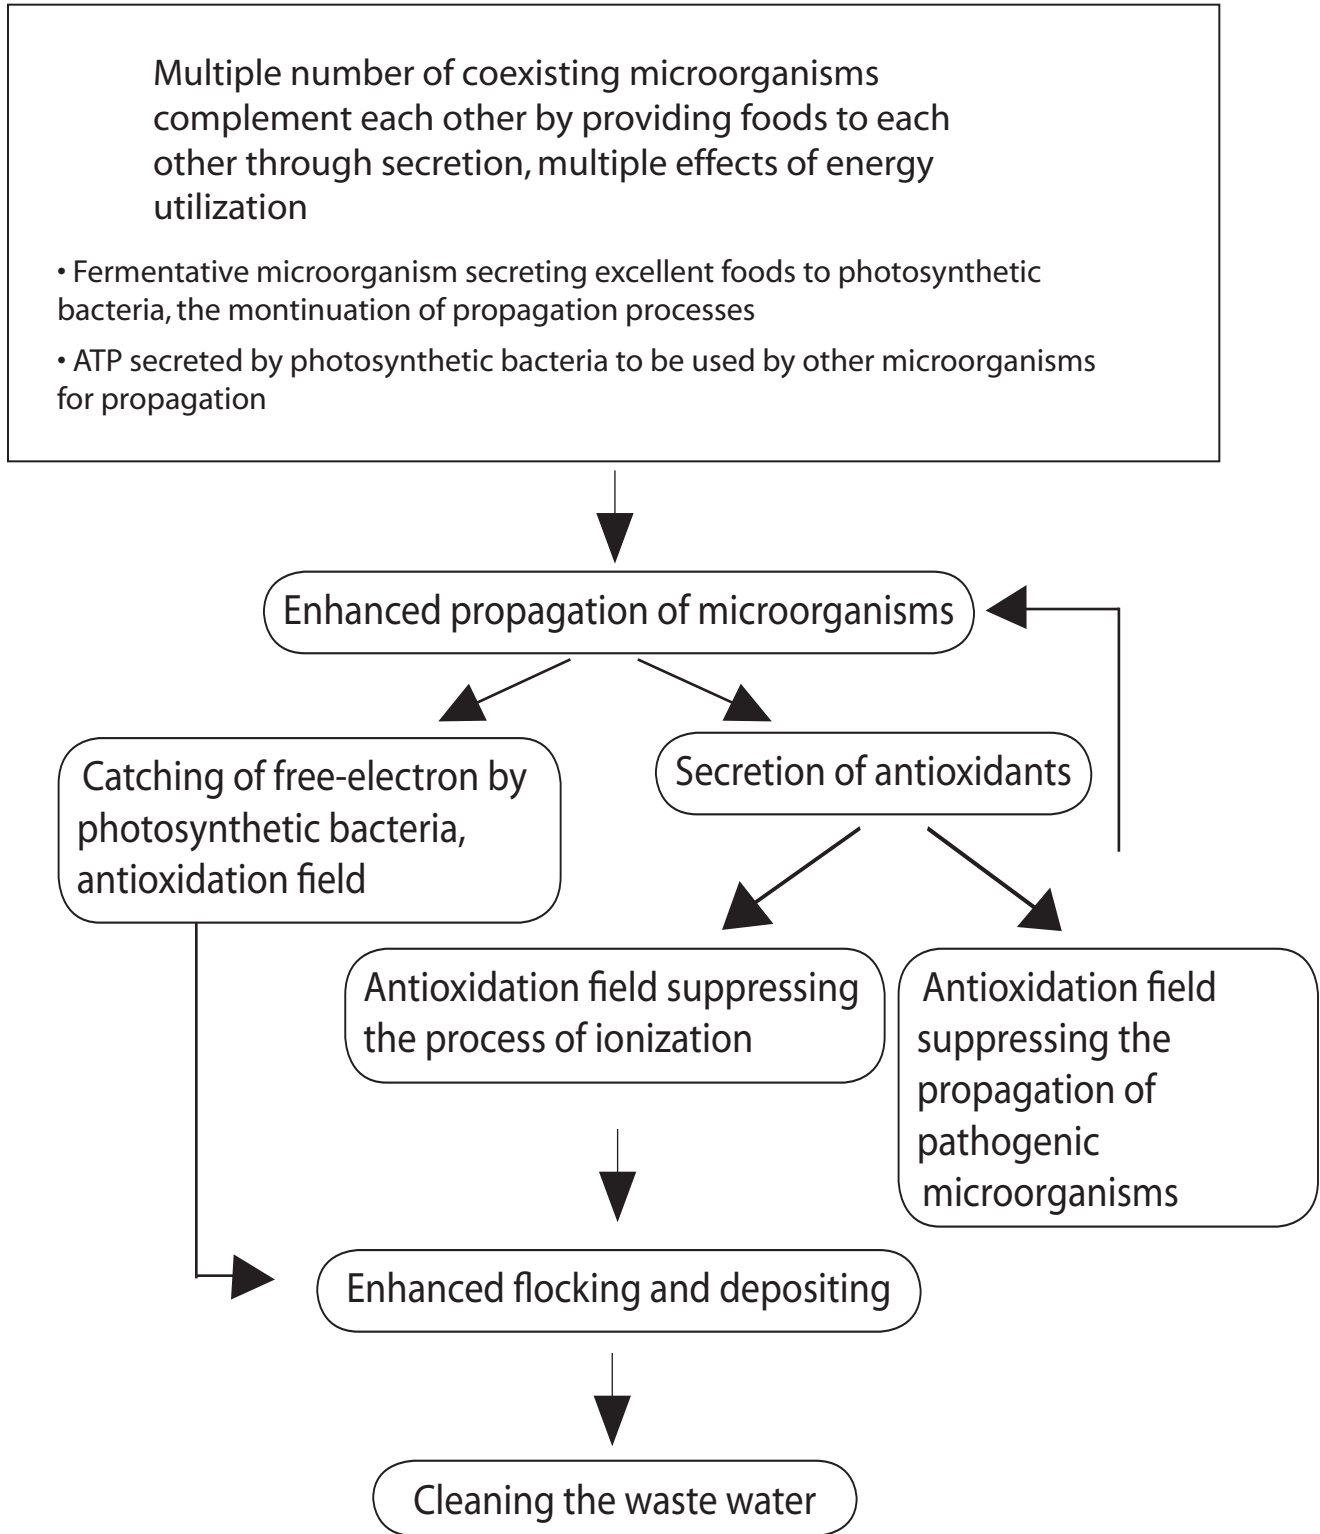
Multiple number of coexisting microorganisms complement each other by providing foods to each other through secretion, multiple effects of energy utilization

• Fermentative microorganism secreting excellent foods to photosynthetic bacteria, the montinuation of propagation processes

• ATP secreted by photosynthetic bacteria to be used by other microorganisms for propagation

Enhanced propagation of microorganisms

Catching of free-electron by photosynthetic bacteria, antioxidation field

Secretion of antioxidants

Antioxidation field suppressing the process of ionization

Antioxidation field suppressing the propagation of pathogenic microorganisms

Enhanced flocking and depositing

Cleaning the waste water